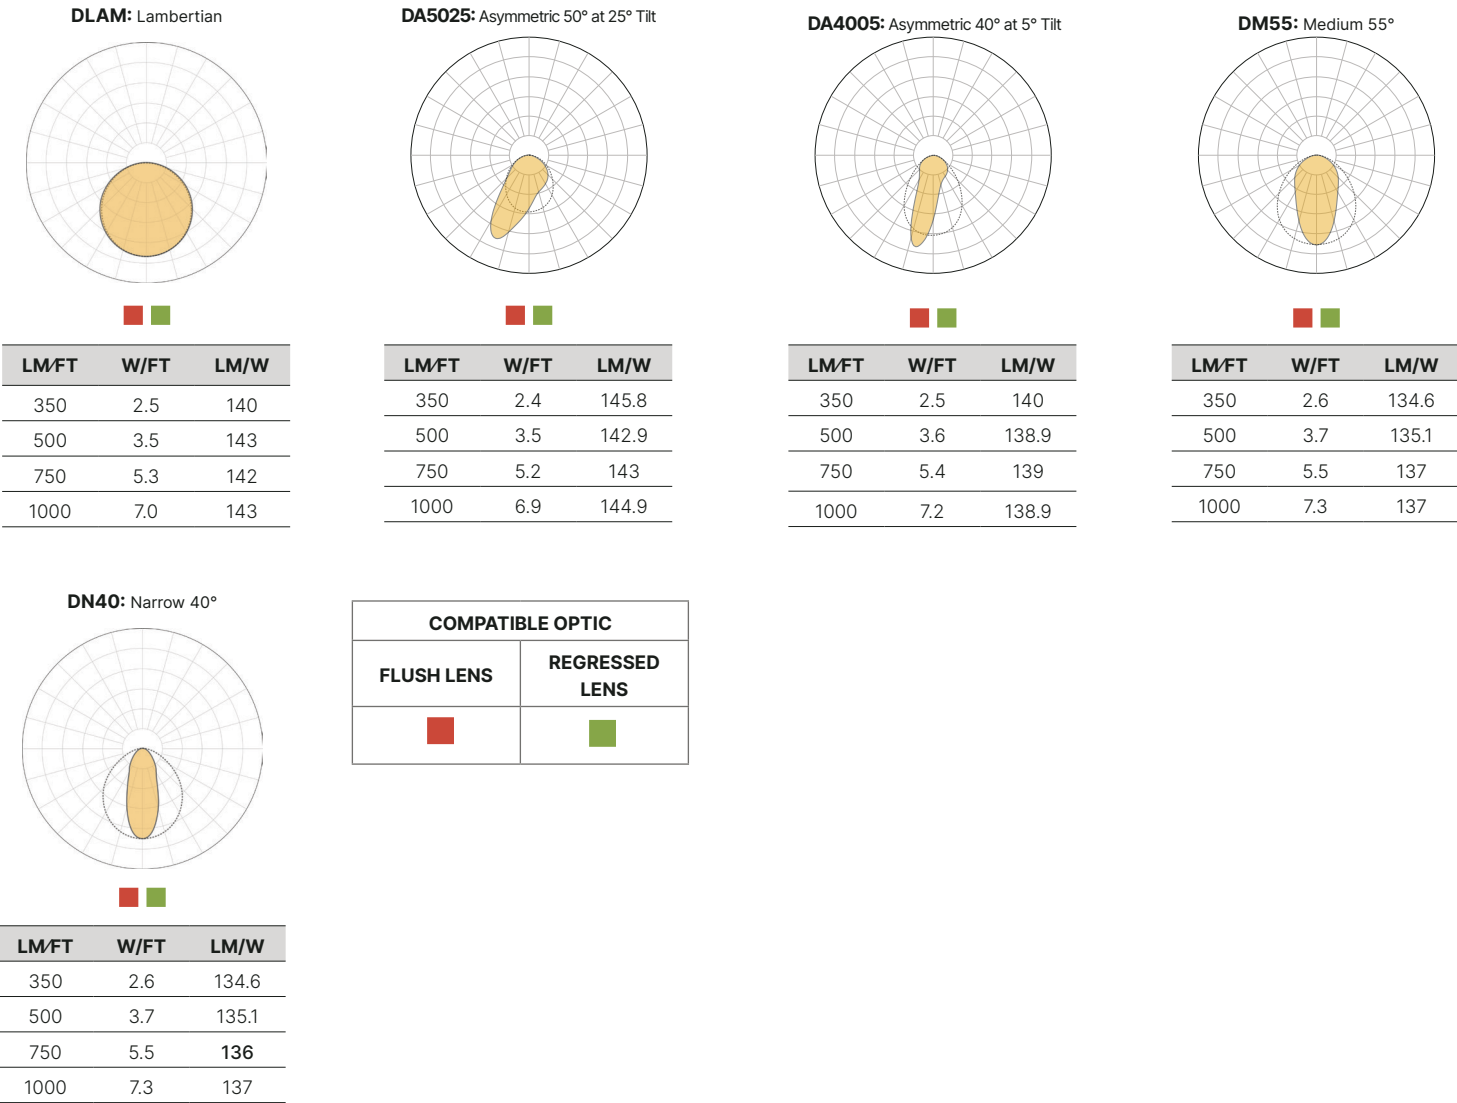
**DLAM:** Lambertian

| LM/FT | W/FT | LM/W |
|---|---|---|
| 350 | 2.5 | 140 |
| 500 | 3.5 | 143 |
| 750 | 5.3 | 142 |
| 1000 | 7.0 | 143 |

**DA5025:** Asymmetric 50° at 25° Tilt

| LM/FT | W/FT | LM/W |
|---|---|---|
| 350 | 2.4 | 145.8 |
| 500 | 3.5 | 142.9 |
| 750 | 5.2 | 143 |
| 1000 | 6.9 | 144.9 |

**DA4005:** Asymmetric 40° at 5° Tilt

| LM/FT | W/FT | LM/W |
|---|---|---|
| 350 | 2.5 | 140 |
| 500 | 3.6 | 138.9 |
| 750 | 5.4 | 139 |
| 1000 | 7.2 | 138.9 |

**DM55:** Medium 55°

| LM/FT | W/FT | LM/W |
|---|---|---|
| 350 | 2.6 | 134.6 |
| 500 | 3.7 | 135.1 |
| 750 | 5.5 | 137 |
| 1000 | 7.3 | 137 |

**DN40:** Narrow 40°

| LM/FT | W/FT | LM/W |
|---|---|---|
| 350 | 2.6 | 134.6 |
| 500 | 3.7 | 135.1 |
| 750 | 5.5 | **136** |
| 1000 | 7.3 | 137 |

| COMPATIBLE OPTIC | |
|---|---|
| FLUSH LENS | REGRESSED LENS |